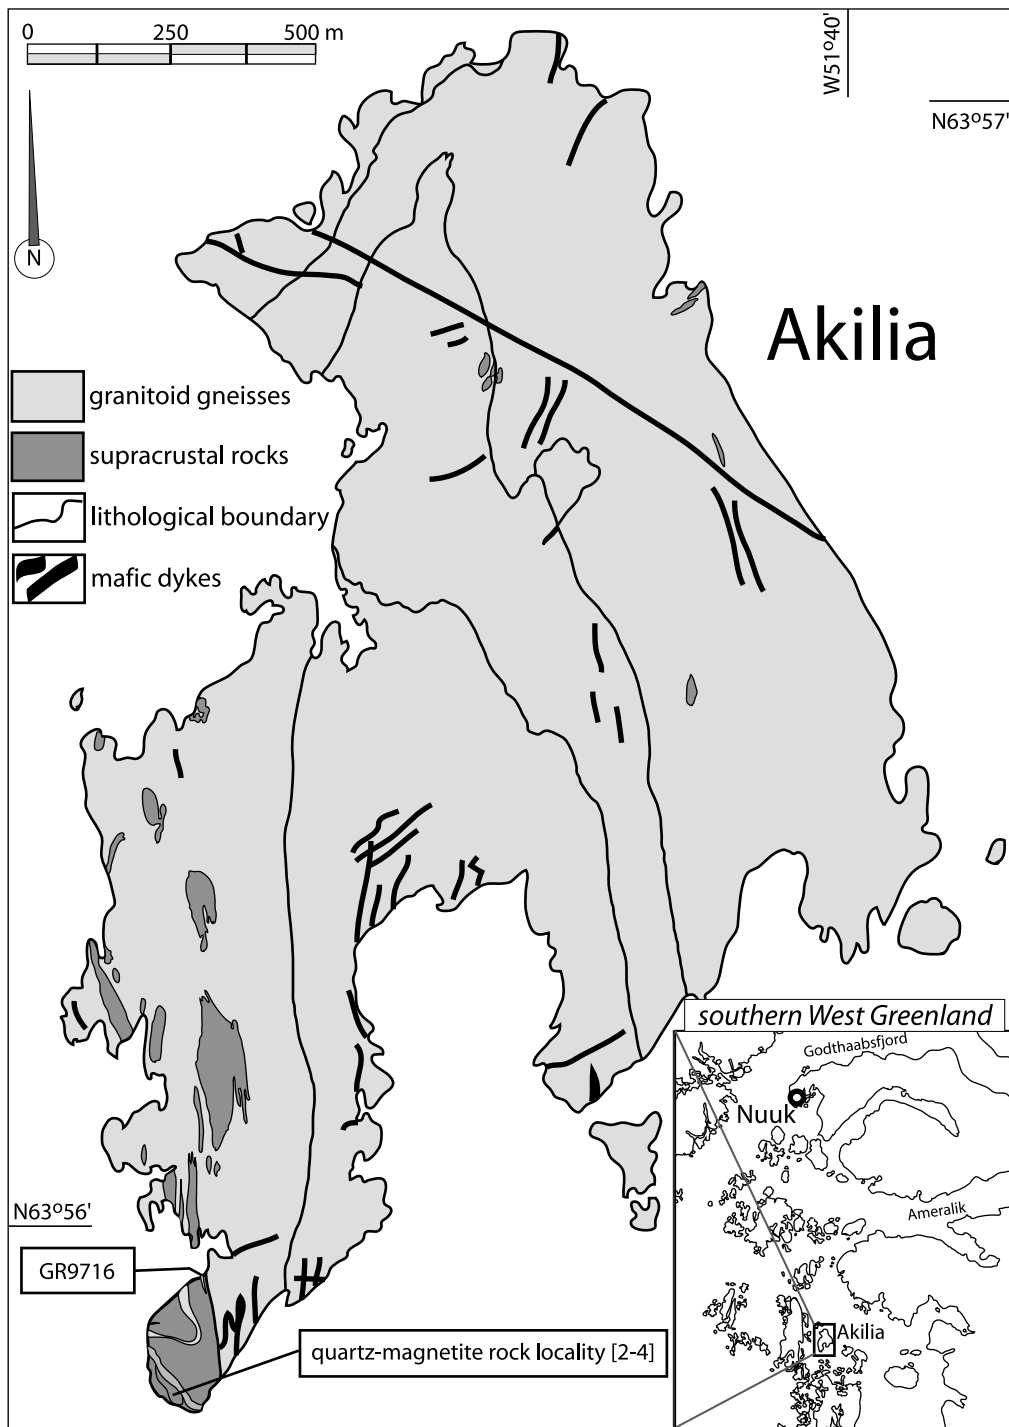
0 250 500 m

W51º40'

N63º57'

N

Akilia

granitoid gneisses

supracrustal rocks

lithological boundary

mafic dykes

southern West Greenland

Godthaabsfjord

Nuuk

Ameralik

Akilia

N63º56'

GR9716

quartz-magnetite rock locality [2-4]